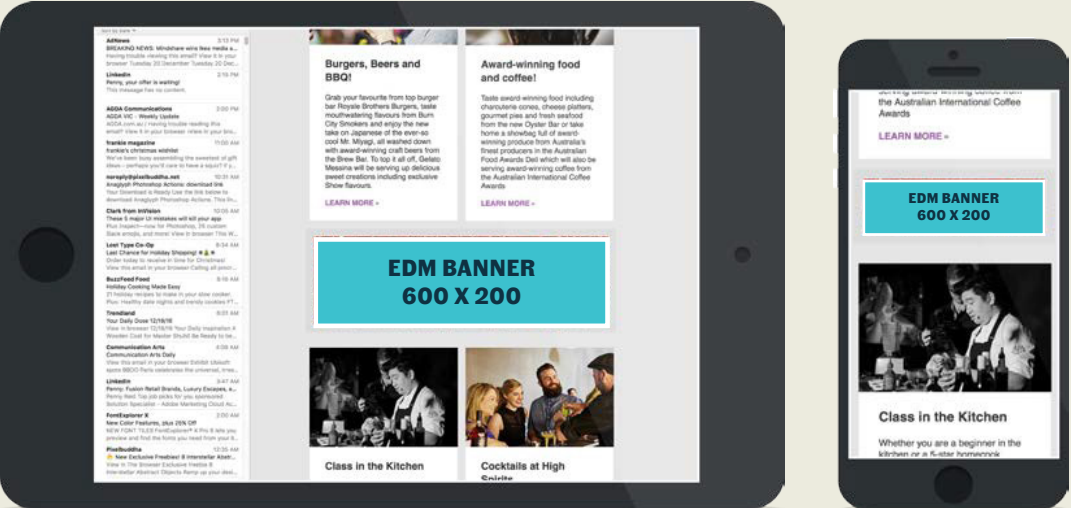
Sort by date

AdNews 3:13 PM
BREAKING NEWS: Mindshare wins Ikea media a...
Having trouble viewing this email? View it in your browser Tuesday 20 December Tuesday 20 Dec...

LinkedIn 2:16 PM
Penny, your offer is waiting!
This message has no content.

AGDA Communications 3:00 PM
AGDA VIC - Weekly Update
AGDA.com.au Having trouble reading this email? View it in your browser View it in your br...

frankie magazine 11:00 AM
frankie's christmas wishlist
We've been busy assembling the sweetest of gift ideas – perhaps you'll care to have a squiz? V...

noreply@pixelbuddha.net 10:31 AM
Anaglyph Photoshop Actions: download link
Your Download is Ready Use the link below to download Anaglyph Photoshop Actions. Thank you...

Clark from InVision 10:05 AM
These 5 major UI mistakes will kill your app
Plus Inspect—now for Photoshop, 25 custom Slack emojis, and more! View in browser The W...

Lost Type Co-Op 8:34 AM
Last Chance for Holiday Shopping!
Order today to receive in time for Christmas! View this email in your browser Calling all proci...

BuzzFeed Food
Holiday Cooking Made Easy
21 holiday recipes to make in your slow cooker. Plus: Healthy date nights and trendy cookies F...

Trendland
Your Daily Dose 12/19/16
View in browser 12/19/16 Your Daily Inspiration A Wooden Coat for Master Shuhit Be Ready to be...

Communication Arts
Communication Arts Daily
View this email in your browser Exhibit Ubiquity spots BBDO Paris celebrates the universal, irres...

LinkedIn 3:47 AM
Penny: Fusion Retail Brands, Luxury Escapes, a...
Penny Red Top job picks for you sponsored Solution Specialist – Adobe Marketing Cloud Ac...

FontExplorer X 2:00 AM
New Color Features, plus 25% Off
NEW FONT TILES FontExplorer® X Pro 6 lets you preview and find the fonts you need from your li...

PixelBuddha 12:35 AM
New Exclusive Freebies! 8 Interstellar Abstr...
View In The Browser Exclusive Freebie 8 Interstellar Abstract Objects Ramp up your desi...

Burgers, Beers and BBQ!

Grab your favourite from top burger bar Royale Brothers Burgers, taste mouthwatering flavours from Burn City Smokers and enjoy the new take on Japanese of the ever-so cool Mr. Miyagi, all washed down with award-winning craft beers from the Brew Bar. To top it all off, Gelato Messina will be serving up delicious exclusive Show flavours.

LEARN MORE »

Award-winning food and coffee!

Taste award-winning food including charcuterie cones, cheese platters, gourmet pies and fresh seafood from the new Oyster Bar or take home a showbag full of award-winning produce from Australia's finest producers in the Australian Food Awards Deli which will also be serving award-winning coffee from the Australian International Coffee Awards

LEARN MORE »

EDM BANNER
600 X 200

Class in the Kitchen

Cocktails at High Spirits

serving award-winning coffee from the Australian International Coffee Awards

LEARN MORE »

EDM BANNER
600 X 200

Class in the Kitchen

Whether you are a beginner in the kitchen or a 5-star homecook